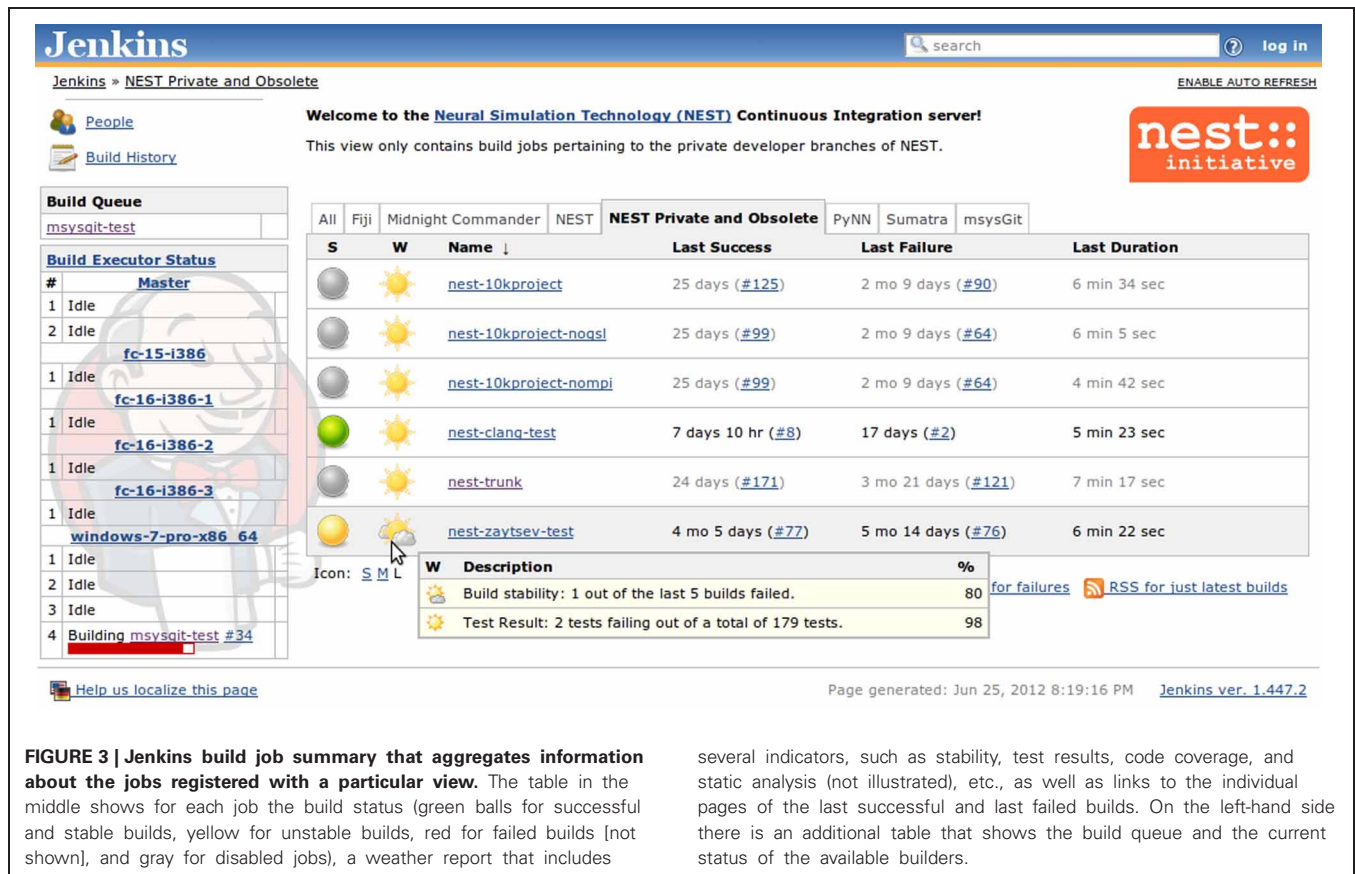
Jenkins

search

log in

Jenkins » NEST Private and Obsolete

ENABLE AUTO REFRESH

People

Build History

Welcome to the Neural Simulation Technology (NEST) Continuous Integration server!

This view only contains build jobs pertaining to the private developer branches of NEST.

nest:: initiative

Build Queue

msysgit-test

Build Executor Status

| # | Master |
|---|---|
| 1 | Idle |
| 2 | Idle |
| | fc-15-i386 |
| 1 | Idle |
| | fc-16-i386-1 |
| 1 | Idle |
| | fc-16-i386-2 |
| 1 | Idle |
| | fc-16-i386-3 |
| 1 | Idle |
| | windows-7-pro-x86_64 |
| 1 | Idle |
| 2 | Idle |
| 3 | Idle |
| 4 | Building msysgit-test #34 |

All | Fiji | Midnight Commander | NEST | NEST Private and Obsolete | PyNN | Sumatra | msysGit

| S | W | Name ↓ | Last Success | Last Failure | Last Duration |
|---|---|---|---|---|---|
| | | nest-10kproject | 25 days (#125) | 2 mo 9 days (#90) | 6 min 34 sec |
| | | nest-10kproject-nogsl | 25 days (#99) | 2 mo 9 days (#64) | 6 min 5 sec |
| | | nest-10kproject-nompi | 25 days (#99) | 2 mo 9 days (#64) | 4 min 42 sec |
| | | nest-clang-test | 7 days 10 hr (#8) | 17 days (#2) | 5 min 23 sec |
| | | nest-trunk | 24 days (#171) | 3 mo 21 days (#121) | 7 min 17 sec |
| | | nest-zaytsev-test | 4 mo 5 days (#77) | 5 mo 14 days (#76) | 6 min 22 sec |

Icon: S M L

| W | Description | % |
|---|---|---|
| | Build stability: 1 out of the last 5 builds failed. | 80 |
| | Test Result: 2 tests failing out of a total of 179 tests. | 98 |

for failures   RSS for just latest builds

Help us localize this page

Page generated: Jun 25, 2012 8:19:16 PM   Jenkins ver. 1.447.2

FIGURE 3 | Jenkins build job summary that aggregates information about the jobs registered with a particular view. The table in the middle shows for each job the build status (green balls for successful and stable builds, yellow for unstable builds, red for failed builds [not shown], and gray for disabled jobs), a weather report that includes several indicators, such as stability, test results, code coverage, and static analysis (not illustrated), etc., as well as links to the individual pages of the last successful and last failed builds. On the left-hand side there is an additional table that shows the build queue and the current status of the available builders.